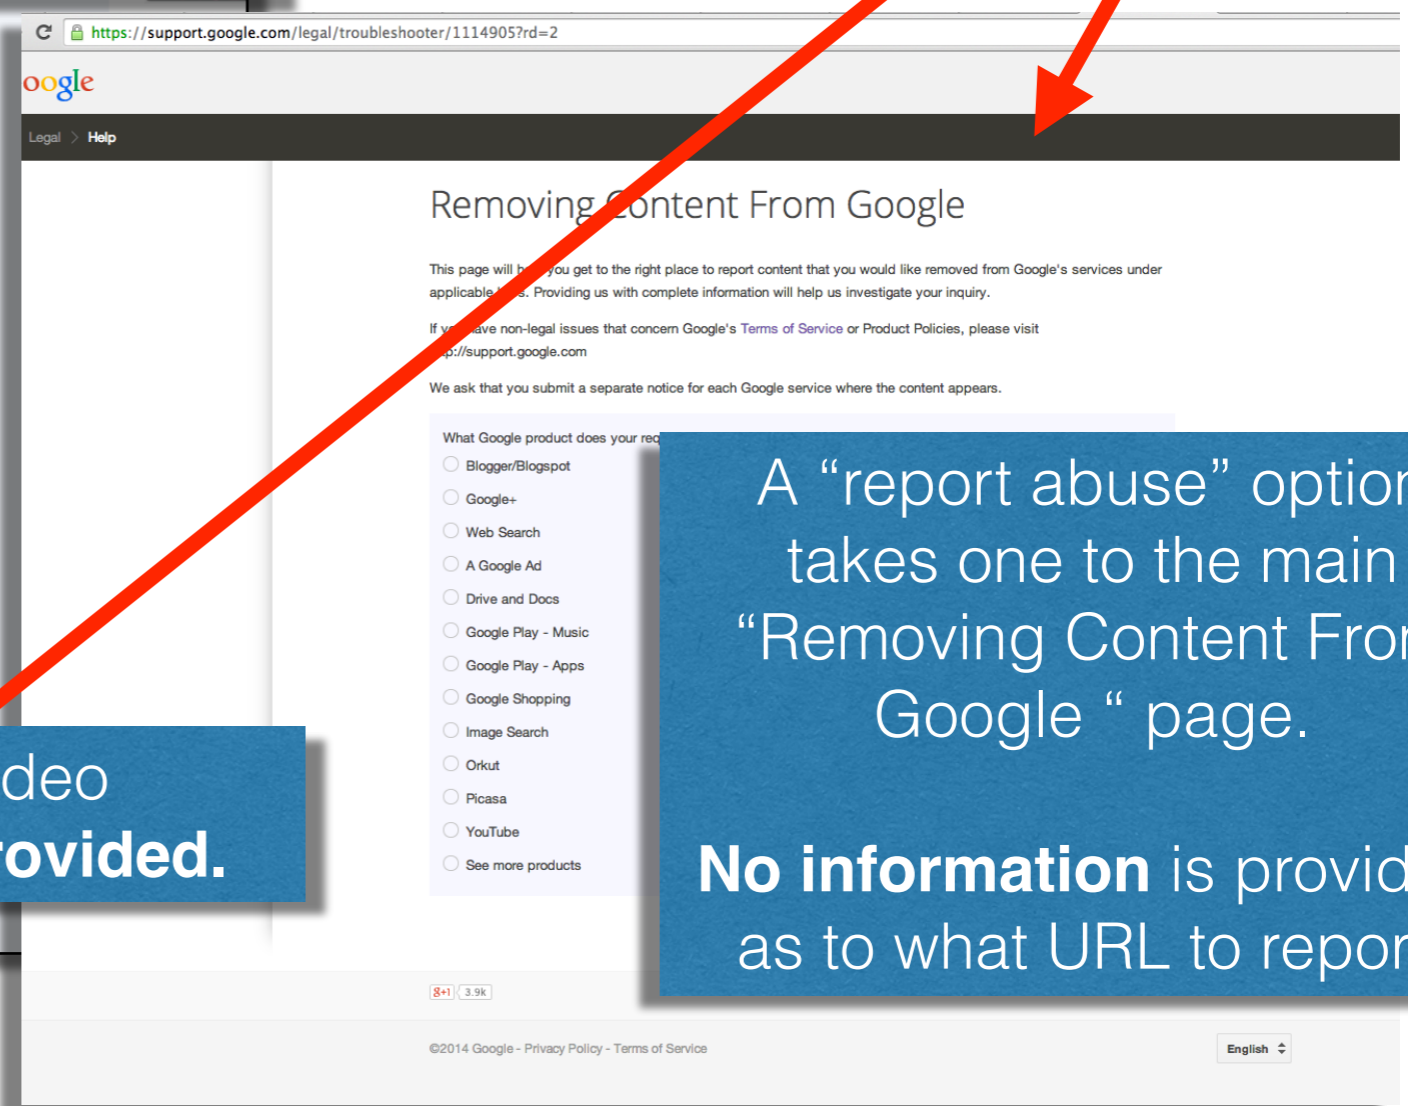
https://support.google.com/legal/troubleshooter/1114905?rd=2

oogle

Legal > Help

Removing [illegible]ontent From Google

This page will h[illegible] you get to the right place to report content that you would like removed from Google's services under applicable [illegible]s. Providing us with complete information will help us investigate your inquiry.

If y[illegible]ave non-legal issues that concern Google's Terms of Service or Product Policies, please visit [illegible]p://support.google.com

We ask that you submit a separate notice for each Google service where the content appears.

What Google product does your req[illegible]

Blogger/Blogspot
Google+
Web Search
A Google Ad
Drive and Docs
Google Play - Music
Google Play - Apps
Google Shopping
Image Search
Orkut
Picasa
YouTube
See more products

A "report abuse" optio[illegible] takes one to the main "Removing Content Fro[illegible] Google " page.

**No information** is provid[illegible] as to what URL to repor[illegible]

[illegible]deo
**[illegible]ovided.**

8+1 3.9k

©2014 Google - Privacy Policy - Terms of Service

English